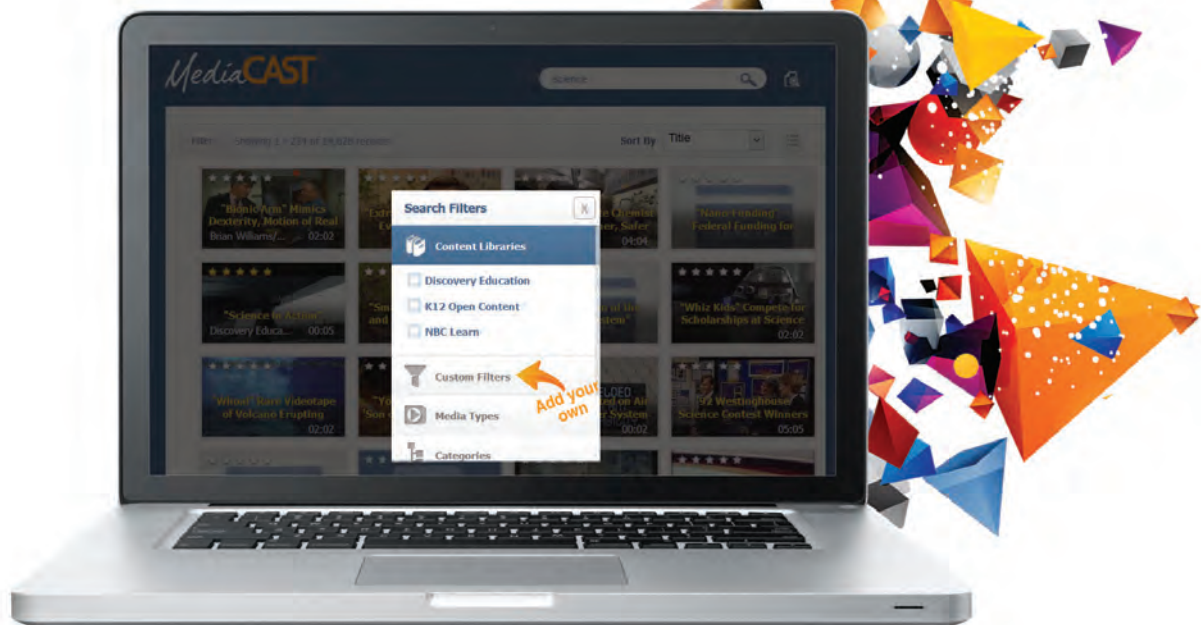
MediaCAST

science

Filter: Showing 1 - 234 of 19,828 results

Sort By Title

"Bionic Arm" Mimics Dexterity, Motion of Real
Brian Williams/... 02:02

"Extr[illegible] Ey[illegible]

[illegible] Chemist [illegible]ner, Safer
04:04

"Nano Funding" Federal Funding for

"Science in Action"
Discovery Educa... 00:05

"Sm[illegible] and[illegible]

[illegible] of the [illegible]stem"

"Whiz Kids" Compete for Scholarships at Science
02:02

"Whoa!" Rare Videotape of Volcano Erupting
02:02

"Yo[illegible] Son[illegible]

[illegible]LOED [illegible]ed on Air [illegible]r System
00:02

'92 Westinghouse Science Contest Winners
05:05

Search Filters

X

Content Libraries

Discovery Education

K12 Open Content

NBC Learn

Custom Filters

Add your own

Media Types

Categories